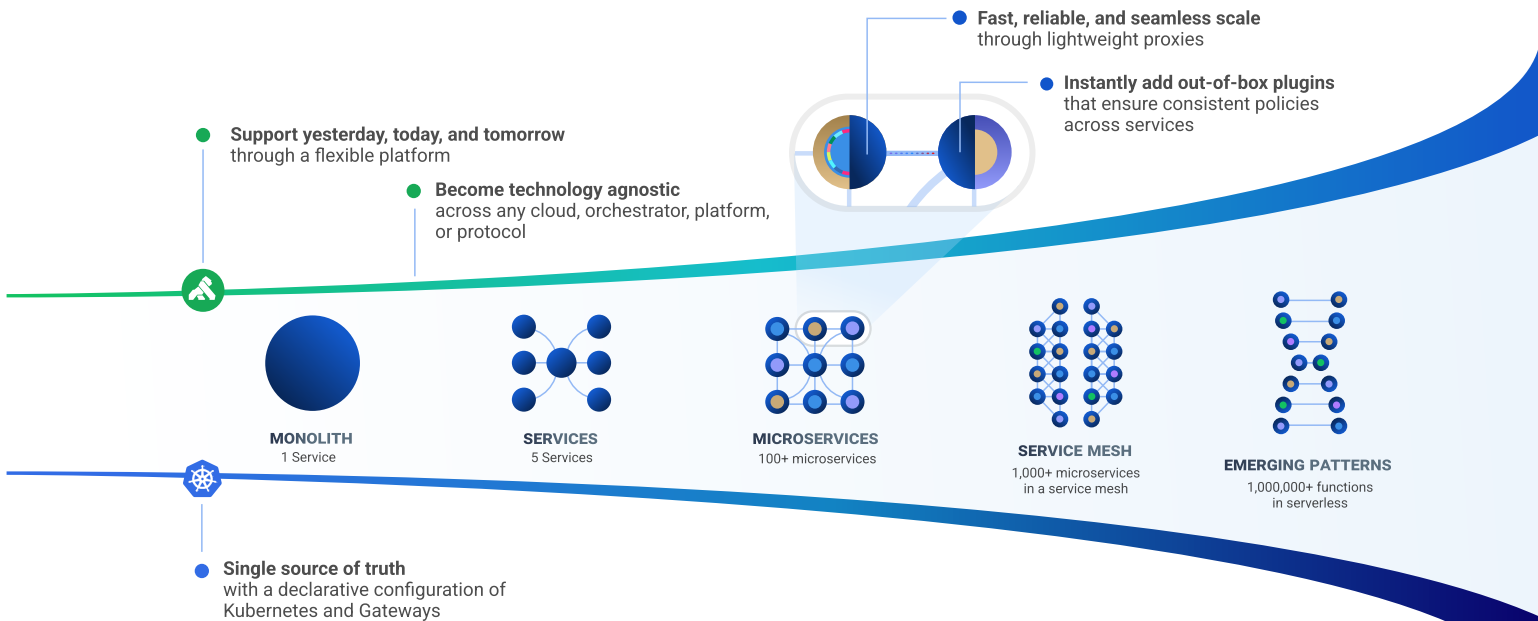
Fast, reliable, and seamless scale
through lightweight proxies

Instantly add out-of-box plugins
that ensure consistent policies across services

Support yesterday, today, and tomorrow
through a flexible platform

Become technology agnostic
across any cloud, orchestrator, platform, or protocol

MONOLITH
1 Service

SERVICES
5 Services

MICROSERVICES
100+ microservices

SERVICE MESH
1,000+ microservices in a service mesh

EMERGING PATTERNS
1,000,000+ functions in serverless

Single source of truth
with a declarative configuration of Kubernetes and Gateways